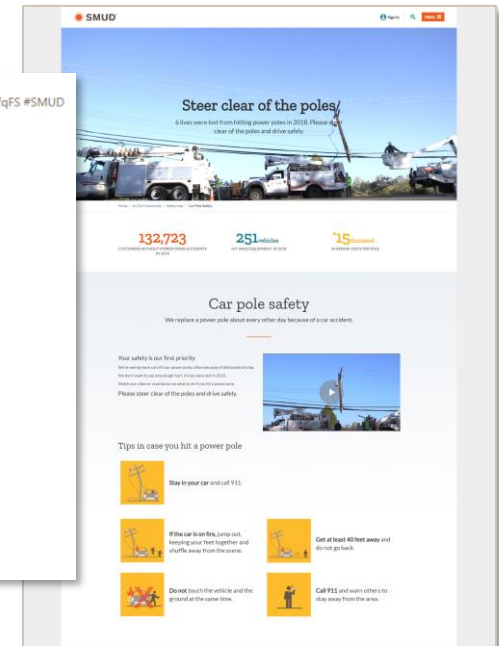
'qFS #SMUD

SMUD

Sign In

Menu

Steer clear of the poles

6 lives were lost from hitting power poles in 2018. Please steer clear of the poles and drive safely.

Home > In Our Community > Safety Hub > Car Pole Safety

132,723
CUSTOMERS WITHOUT POWER FROM ACCIDENTS IN 2018

251 vehicles
HIT SMUD EQUIPMENT IN 2018

$15 thousand
IN REPAIR COSTS PER POLE

Car pole safety

We replace a power pole about every other day because of a car accident.

Your safety is our first priority

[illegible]

Please steer clear of the poles and drive safely.

Tips in case you hit a power pole

Stay in your car and call 911.

If the car is on fire, jump out, keeping your feet together and shuffle away from the scene.

Get at least 40 feet away and do not go back.

Do not touch the vehicle and the ground at the same time.

Call 911 and warn others to stay away from the area.